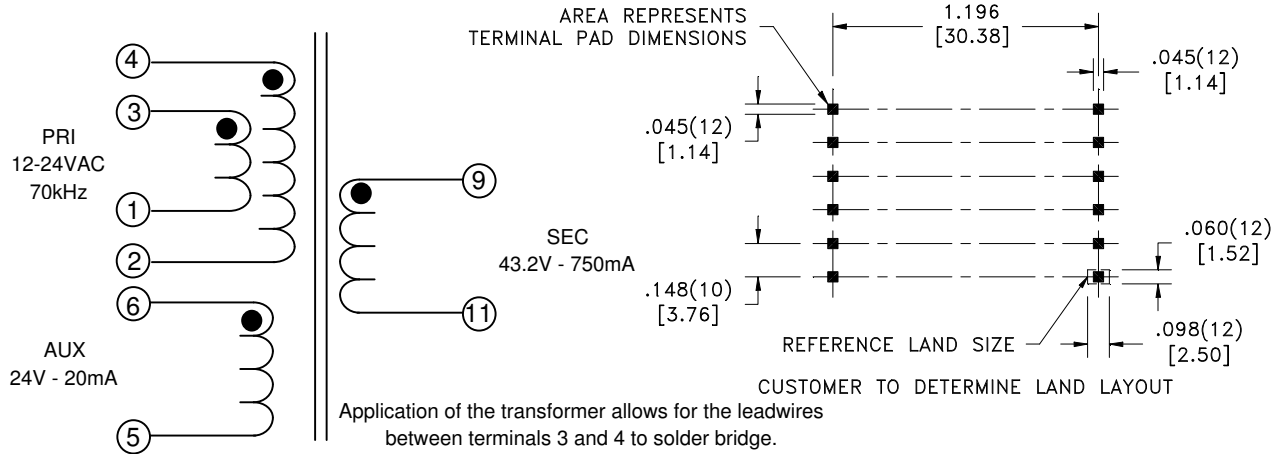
4
3
PRI
12-24VAC
70kHz
1
2
6
AUX
24V - 20mA
5

9
SEC
43.2V - 750mA
11

AREA REPRESENTS
TERMINAL PAD DIMENSIONS

1.196
[30.38]

.045(12)
[1.14]

.045(12)
[1.14]

.060(12)
[1.52]

.148(10)
[3.76]

.098(12)
[2.50]

REFERENCE LAND SIZE

CUSTOMER TO DETERMINE LAND LAYOUT

Application of the transformer allows for the leadwires between terminals 3 and 4 to solder bridge.